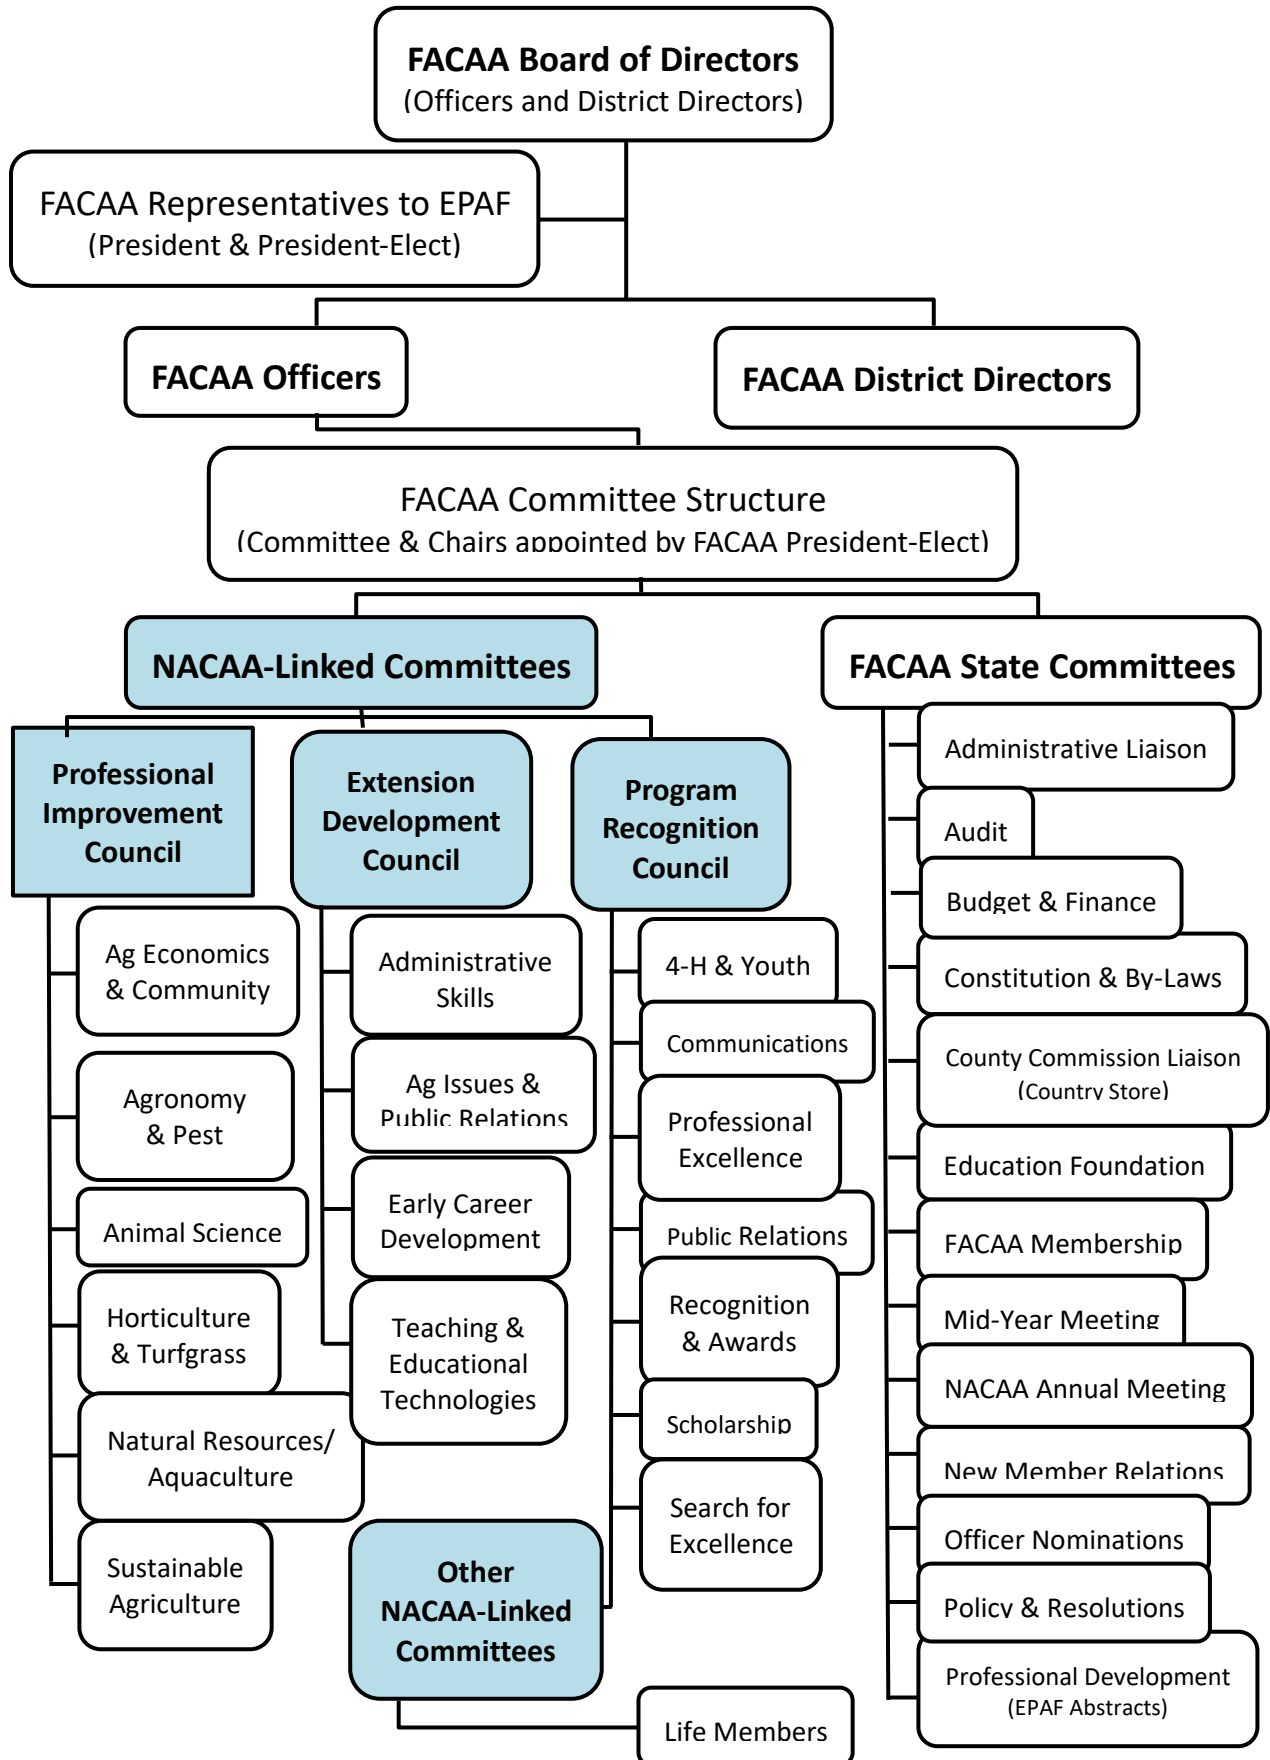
FACAA Board of Directors
(Officers and District Directors)

FACAA Representatives to EPAF
(President & President-Elect)

FACAA Officers

FACAA District Directors

FACAA Committee Structure
(Committee & Chairs appointed by FACAA President-Elect)

NACAA-Linked Committees

FACAA State Committees

Professional Improvement Council

Ag Economics & Community

Agronomy & Pest

Animal Science

Horticulture & Turfgrass

Natural Resources/ Aquaculture

Sustainable Agriculture

Extension Development Council

Administrative Skills

Ag Issues & Public Relations

Early Career Development

Teaching & Educational Technologies

Program Recognition Council

4-H & Youth

Communications

Professional Excellence

Public Relations

Recognition & Awards

Scholarship

Search for Excellence

Other NACAA-Linked Committees

Life Members

Administrative Liaison

Audit

Budget & Finance

Constitution & By-Laws

County Commission Liaison
(Country Store)

Education Foundation

FACAA Membership

Mid-Year Meeting

NACAA Annual Meeting

New Member Relations

Officer Nominations

Policy & Resolutions

Professional Development
(EPAF Abstracts)